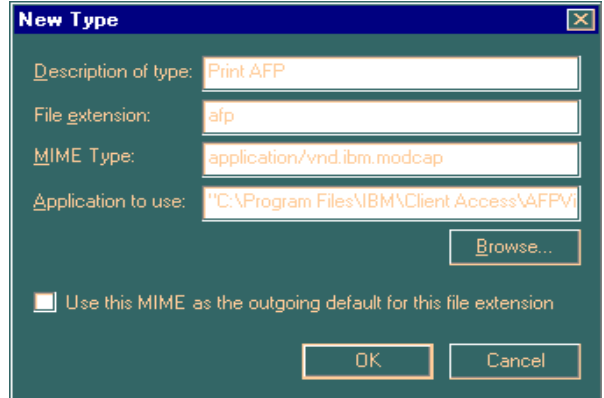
New Type

Description of type: Print AFP

File extension: afp

MIME Type: application/vnd.ibm.modcap

Application to use: "C:\Program Files\IBM\Client Access\AFPVi

Browse...

Use this MIME as the outgoing default for this file extension

OK

Cancel